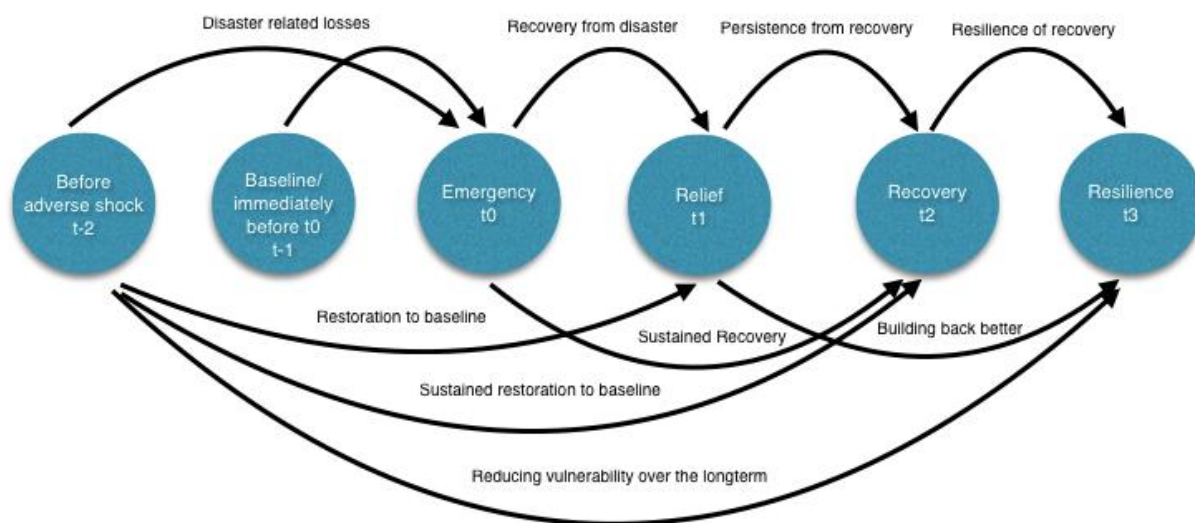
Disaster related losses

Recovery from disaster

Persistence from recovery

Resilience of recovery

Before adverse shock t-2

Baseline/ immediately before t0 t-1

Emergency t0

Relief t1

Recovery t2

Resilience t3

Restoration to baseline

Sustained Recovery

Building back better

Sustained restoration to baseline

Reducing vulnerability over the longterm